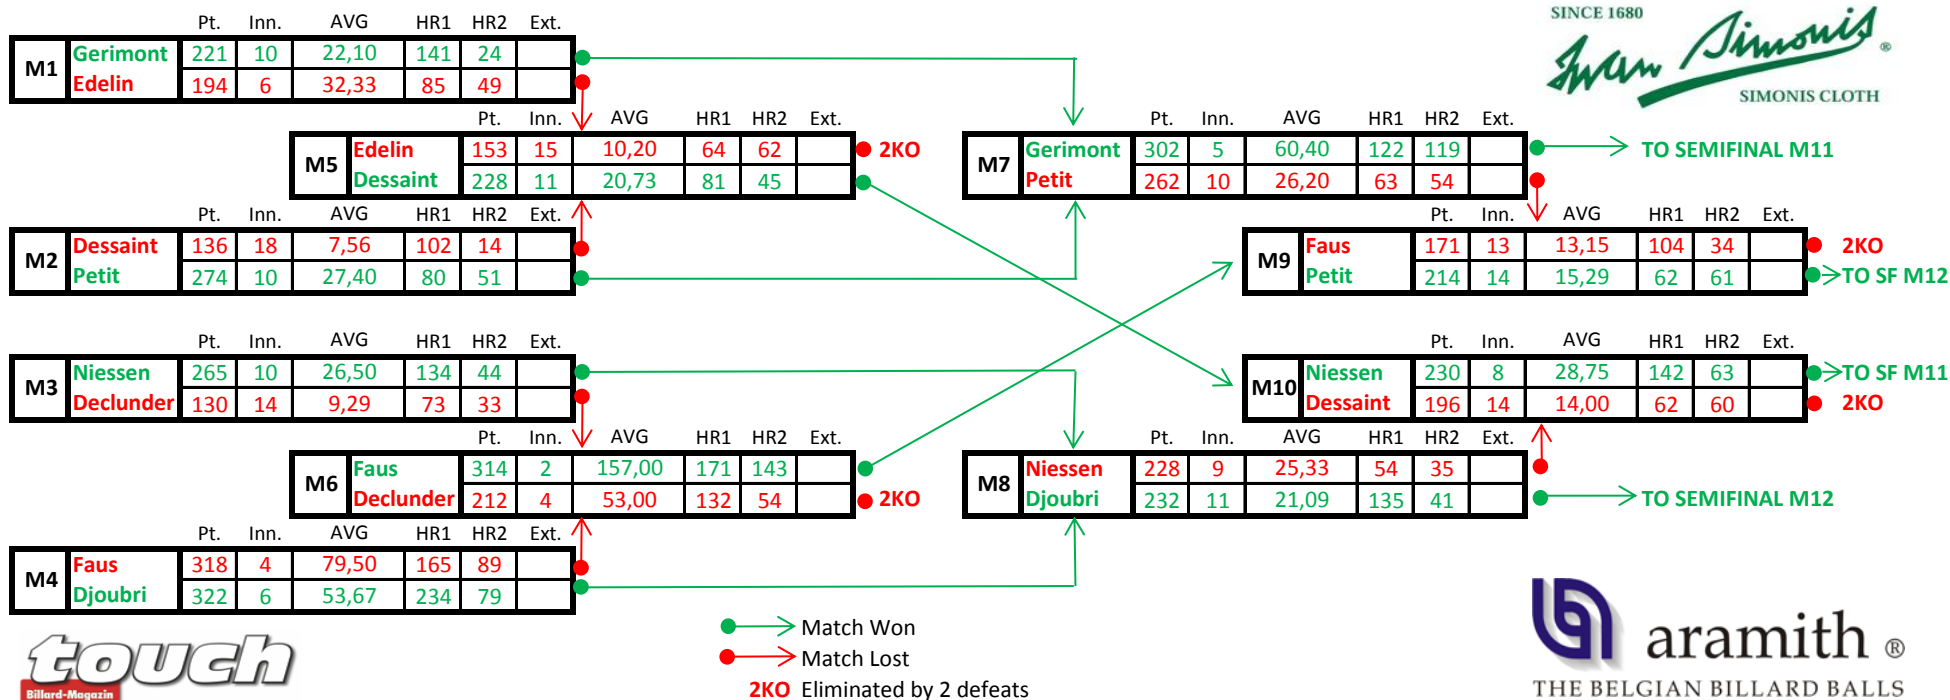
| | | Pt. | Inn. | AVG | HR1 | HR2 | Ext. |
|---|---|---|---|---|---|---|---|
| M1 | Gerimont | 221 | 10 | 22,10 | 141 | 24 | |
| | Edelin | 194 | 6 | 32,33 | 85 | 49 | |

| | | Pt. | Inn. | AVG | HR1 | HR2 | Ext. |
|---|---|---|---|---|---|---|---|
| M5 | Edelin | 153 | 15 | 10,20 | 64 | 62 | |
| | Dessaint | 228 | 11 | 20,73 | 81 | 45 | |

2KO

| | | Pt. | Inn. | AVG | HR1 | HR2 | Ext. |
|---|---|---|---|---|---|---|---|
| M2 | Dessaint | 136 | 18 | 7,56 | 102 | 14 | |
| | Petit | 274 | 10 | 27,40 | 80 | 51 | |

| | | Pt. | Inn. | AVG | HR1 | HR2 | Ext. |
|---|---|---|---|---|---|---|---|
| M3 | Niessen | 265 | 10 | 26,50 | 134 | 44 | |
| | Declunder | 130 | 14 | 9,29 | 73 | 33 | |

| | | Pt. | Inn. | AVG | HR1 | HR2 | Ext. |
|---|---|---|---|---|---|---|---|
| M6 | Faus | 314 | 2 | 157,00 | 171 | 143 | |
| | Declunder | 212 | 4 | 53,00 | 132 | 54 | |

2KO

| | | Pt. | Inn. | AVG | HR1 | HR2 | Ext. |
|---|---|---|---|---|---|---|---|
| M4 | Faus | 318 | 4 | 79,50 | 165 | 89 | |
| | Djoubri | 322 | 6 | 53,67 | 234 | 79 | |

| | | Pt. | Inn. | AVG | HR1 | HR2 | Ext. |
|---|---|---|---|---|---|---|---|
| M7 | Gerimont | 302 | 5 | 60,40 | 122 | 119 | |
| | Petit | 262 | 10 | 26,20 | 63 | 54 | |

TO SEMIFINAL M11

| | | Pt. | Inn. | AVG | HR1 | HR2 | Ext. |
|---|---|---|---|---|---|---|---|
| M9 | Faus | 171 | 13 | 13,15 | 104 | 34 | |
| | Petit | 214 | 14 | 15,29 | 62 | 61 | |

2KO
TO SF M12

| | | Pt. | Inn. | AVG | HR1 | HR2 | Ext. |
|---|---|---|---|---|---|---|---|
| M10 | Niessen | 230 | 8 | 28,75 | 142 | 63 | |
| | Dessaint | 196 | 14 | 14,00 | 62 | 60 | |

TO SF M11
2KO

| | | Pt. | Inn. | AVG | HR1 | HR2 | Ext. |
|---|---|---|---|---|---|---|---|
| M8 | Niessen | 228 | 9 | 25,33 | 54 | 35 | |
| | Djoubri | 232 | 11 | 21,09 | 135 | 41 | |

TO SEMIFINAL M12

Match Won
Match Lost
2KO Eliminated by 2 defeats

SINCE 1680 Iwan Simonis ® SIMONIS CLOTH

touch Billard-Magazin

aramith ® THE BELGIAN BILLARD BALLS